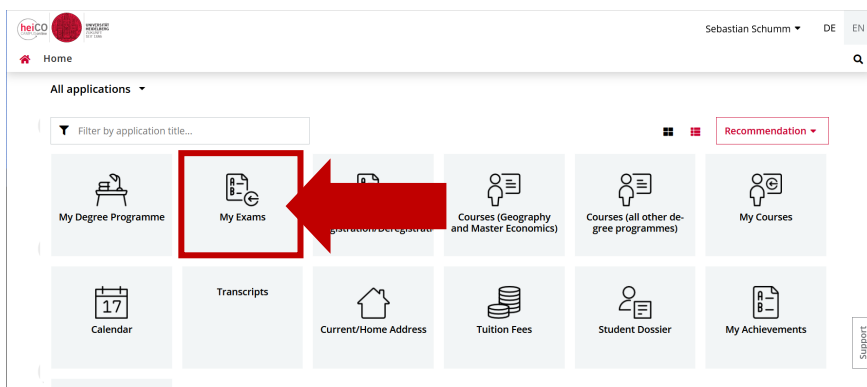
heiCO UNIVERSITÄT HEIDELBERG ZUKUNFT SEIT 1386

Sebastian Schumm ▾ DE EN

Home

All applications ▾

Filter by application title...

Recommendation ▾

My Degree Programme

My Exams

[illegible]gistration/Deregistrati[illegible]

Courses (Geography and Master Economics)

Courses (all other degree programmes)

My Courses

17

Calendar

Transcripts

Current/Home Address

Tuition Fees

Student Dossier

My Achievements

Support